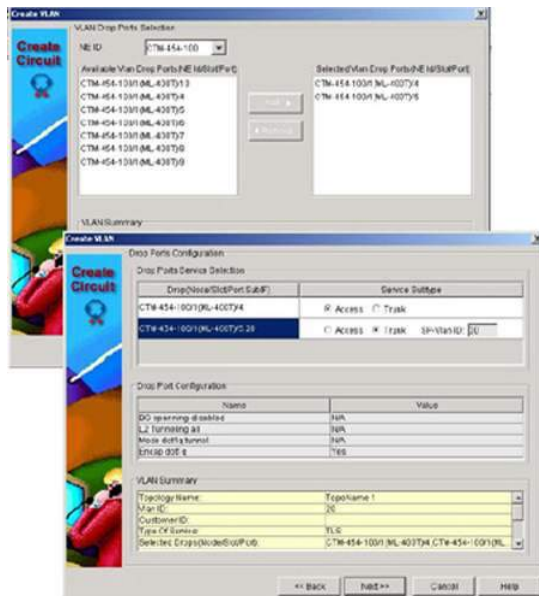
Create VLAN

Create Circuit

VLAN Drop Ports Selection

NE ID CTM-454-100

Available Vlan Drop Ports(NE Id/Slot/Port)

CTM-454-100/1(ML-400T)/3
CTM-454-100/1(ML-400T)/4
CTM-454-100/1(ML-400T)/5
CTM-454-100/1(ML-400T)/6
CTM-454-100/1(ML-400T)/7
CTM-454-100/1(ML-400T)/8
CTM-454-100/1(ML-400T)/9

Add ▸

◂ Remove

Selected Vlan Drop Ports(NE Id/Slot/Port)

CTM-454-100/1(ML-400T)/4
CTM-454-100/1(ML-400T)/5

VLAN Summary

Create VLAN

Create Circuit

Drop Ports Configuration

Drop Ports Service Selection

| Drop(Node/Slot/Port.SubIF) | Service Subtype |
|---|---|
| CTM-454-100/1(ML-400T)/4 | ● Access ○ Trunk |
| CTM-454-100/1(ML-400T)/5.20 | ○ Access ● Trunk SP-Vlan ID: 20 |

Drop Port Configuration

| Name | Value |
|---|---|
| DQ spanning disabled | N/A |
| L2 tunneling all | N/A |
| Mode dot1q tunnel | N/A |
| Encap dot1q | Yes |

VLAN Summary

| | |
|---|---|
| Topology Name: | TopoName 1 |
| Vlan ID: | 20 |
| CustomerID: | |
| Type Of Service: | TLS |
| Selected Drops(Node/Slot/Port): | CTM-454-100/1(ML-400T)/4,CTM-454-100/1(ML... |

<< Back Next>> Cancel Help